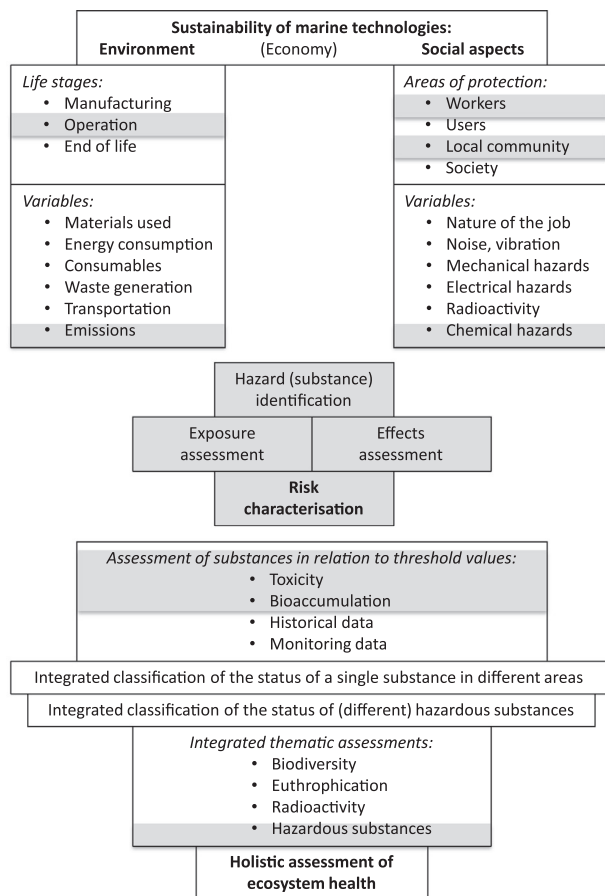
**Sustainability of marine technologies:**
**Environment** (Economy) **Social aspects**

*Life stages:*
- Manufacturing
- Operation
- End of life

*Variables:*
- Materials used
- Energy consumption
- Consumables
- Waste generation
- Transportation
- Emissions

*Areas of protection:*
- Workers
- Users
- Local community
- Society

*Variables:*
- Nature of the job
- Noise, vibration
- Mechanical hazards
- Electrical hazards
- Radioactivity
- Chemical hazards

Hazard (substance) identification

Exposure assessment

Effects assessment

**Risk characterisation**

*Assessment of substances in relation to threshold values:*
- Toxicity
- Bioaccumulation
- Historical data
- Monitoring data

Integrated classification of the status of a single substance in different areas

Integrated classification of the status of (different) hazardous substances

*Integrated thematic assessments:*
- Biodiversity
- Euthrophication
- Radioactivity
- Hazardous substances

**Holistic assessment of ecosystem health**